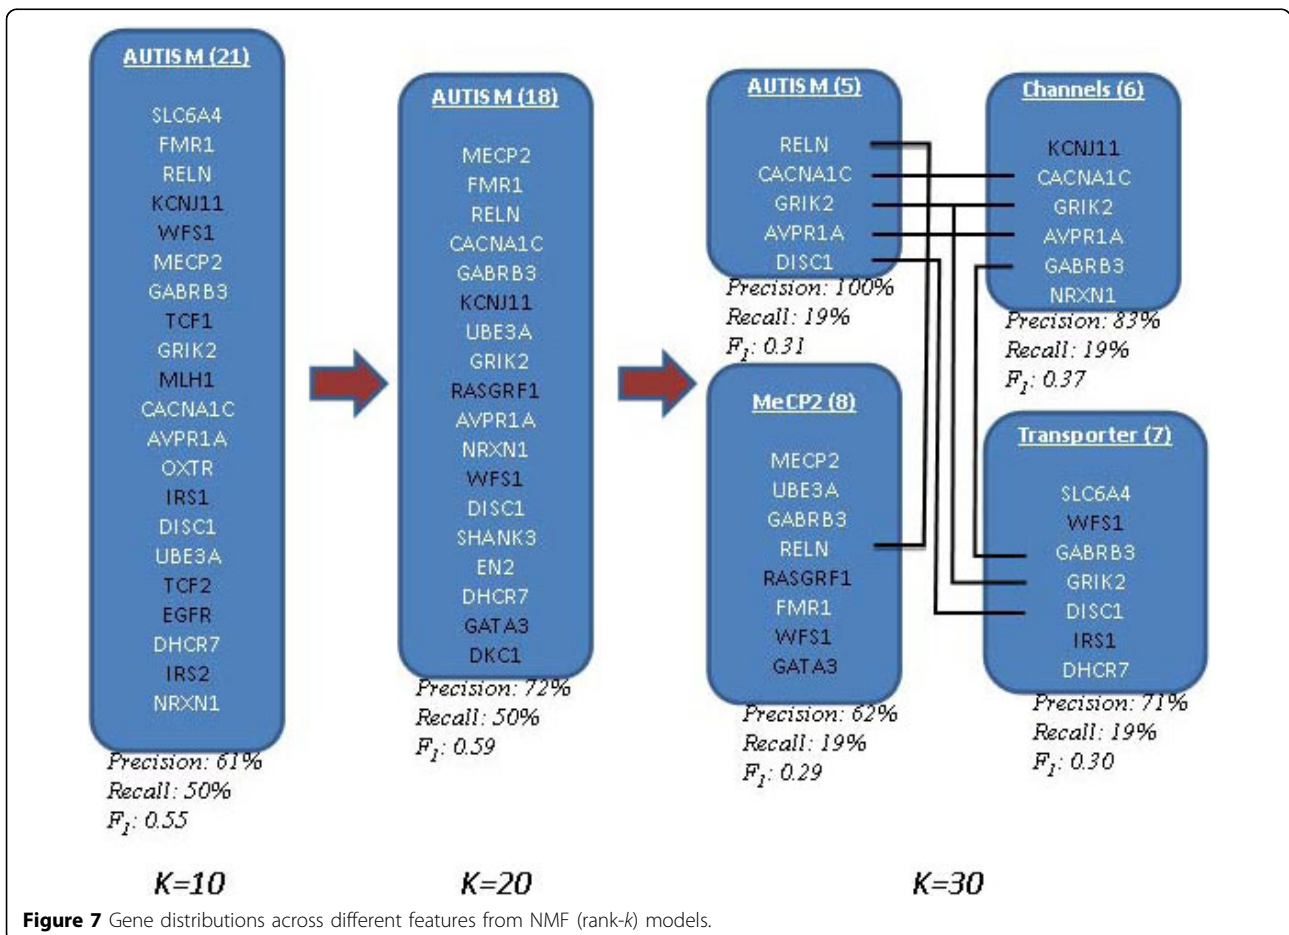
AUTIS M (21)

SLC6A4
FMR1
RELN
KCNJ11
WFS1
MECP2
GABRB3
TCF1
GRIK2
MLH1
CACNA1C
AVPR1A
OXTR
IRS1
DISC1
UBE3A
TCF2
EGFR
DHCR7
IRS2
NRXN1

Precision: 61%
Recall: 50%
$F_1$: 0.55

AUTIS M (18)

MECP2
FMR1
RELN
CACNA1C
GABRB3
KCNJ11
UBE3A
GRIK2
RASGRF1
AVPR1A
NRXN1
WFS1
DISC1
SHANK3
EN2
DHCR7
GATA3
DKC1

Precision: 72%
Recall: 50%
$F_1$: 0.59

AUTIS M (5)

RELN
CACNA1C
GRIK2
AVPR1A
DISC1

Precision: 100%
Recall: 19%
$F_1$: 0.31

Channels (6)

KCNJ11
CACNA1C
GRIK2
AVPR1A
GABRB3
NRXN1

Precision: 83%
Recall: 19%
$F_1$: 0.37

MeCP2 (8)

MECP2
UBE3A
GABRB3
RELN
RASGRF1
FMR1
WFS1
GATA3

Precision: 62%
Recall: 19%
$F_1$: 0.29

Transporter (7)

SLC6A4
WFS1
GABRB3
GRIK2
DISC1
IRS1
DHCR7

Precision: 71%
Recall: 19%
$F_1$: 0.30

K=10

K=20

K=30

**Figure 7** Gene distributions across different features from NMF (rank-*k*) models.